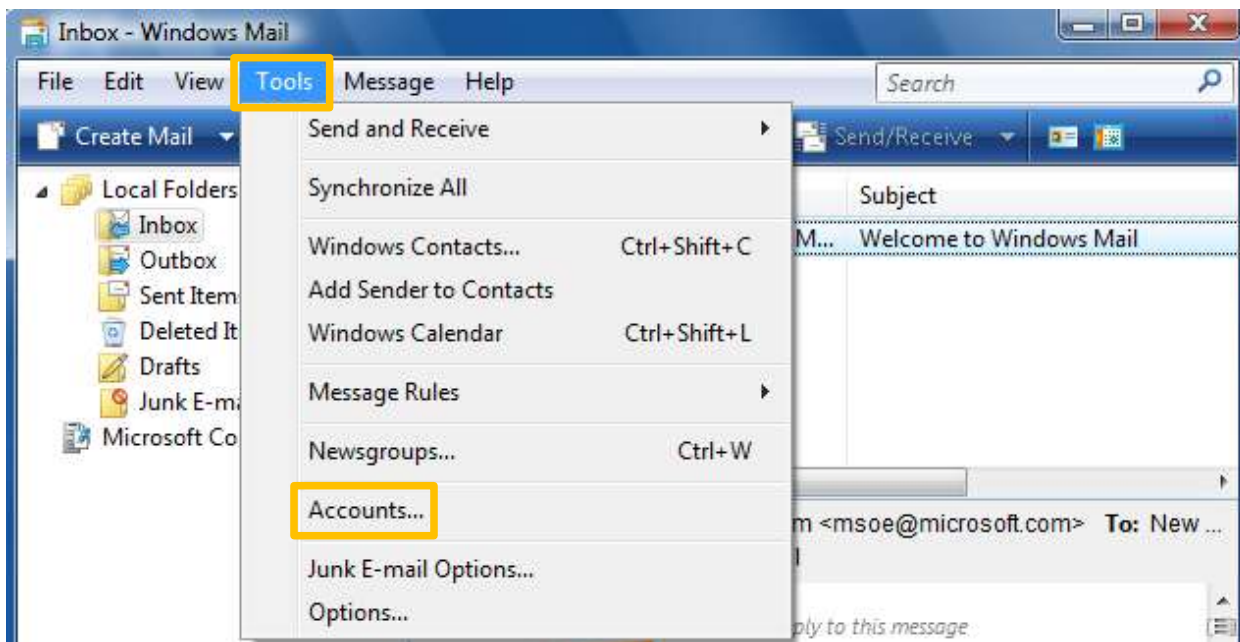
Inbox - Windows Mail

File Edit View Tools Message Help

Search

Create Mail

Send/Receive

Local Folders
Inbox
Outbox
Sent Item
Deleted It
Drafts
Junk E-ma
Microsoft Co

Send and Receive
Synchronize All
Windows Contacts... Ctrl+Shift+C
Add Sender to Contacts
Windows Calendar Ctrl+Shift+L
Message Rules
Newsgroups... Ctrl+W
Accounts...
Junk E-mail Options...
Options...

Subject
M... Welcome to Windows Mail

m <msoe@microsoft.com> To: New ...

ply to this message